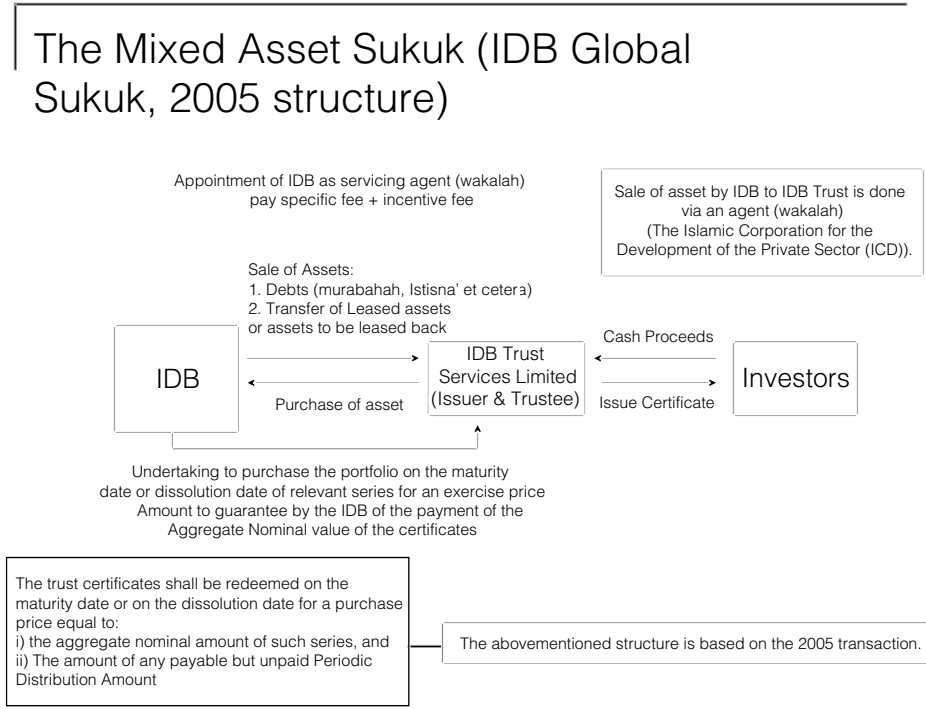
The Mixed Asset Sukuk (IDB Global Sukuk, 2005 structure)

Appointment of IDB as servicing agent (wakalah)
pay specific fee + incentive fee

Sale of asset by IDB to IDB Trust is done via an agent (wakalah)
(The Islamic Corporation for the Development of the Private Sector (ICD)).

Sale of Assets:
1. Debts (murabahah, Istisna' et cetera)
2. Transfer of Leased assets or assets to be leased back

Cash Proceeds

IDB

IDB Trust Services Limited (Issuer & Trustee)

Investors

Purchase of asset

Issue Certificate

Undertaking to purchase the portfolio on the maturity date or dissolution date of relevant series for an exercise price
Amount to guarantee by the IDB of the payment of the Aggregate Nominal value of the certificates

The trust certificates shall be redeemed on the maturity date or on the dissolution date for a purchase price equal to:
i) the aggregate nominal amount of such series, and
ii) The amount of any payable but unpaid Periodic Distribution Amount

The abovementioned structure is based on the 2005 transaction.